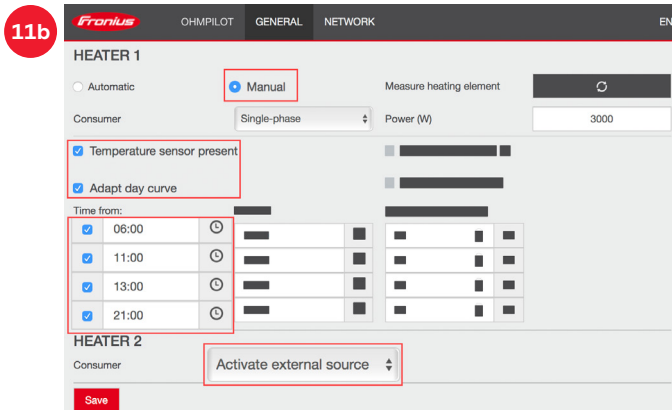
11b

Fronius OHMPILOT GENERAL NETWORK EN

HEATER 1

Automatic

Manual

Measure heating element

Consumer

Single-phase

Power (W)

3000

Temperature sensor present

Adapt day curve

Time from:

06:00

11:00

13:00

21:00

HEATER 2

Consumer

Activate external source

Save